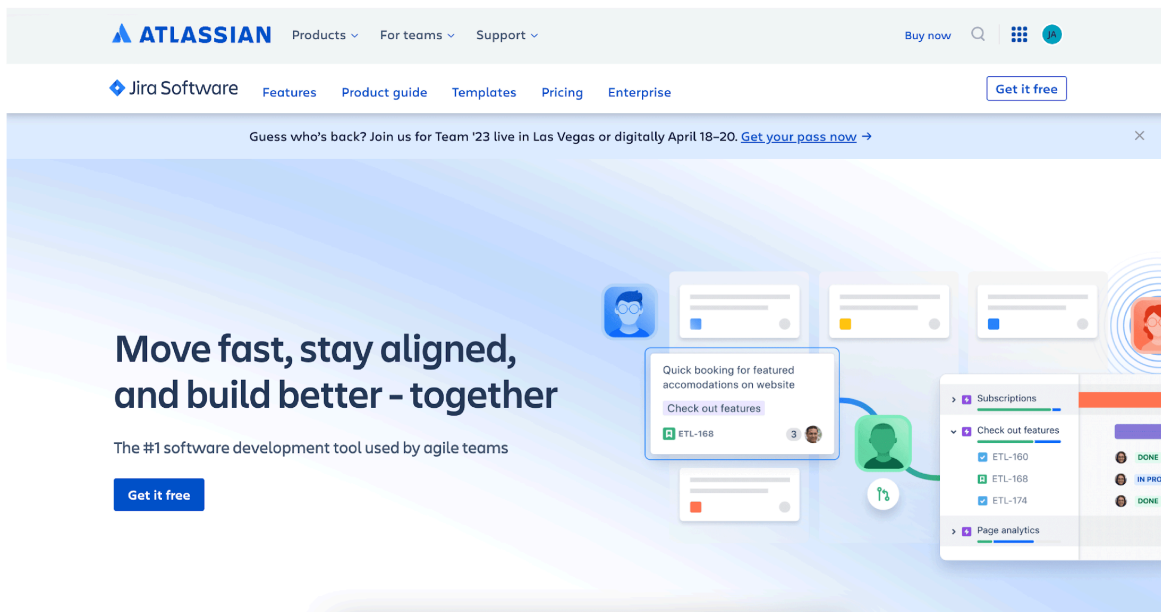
ATLASSIAN Products For teams Support Buy now JA

Jira Software Features Product guide Templates Pricing Enterprise Get it free

Guess who's back? Join us for Team '23 live in Las Vegas or digitally April 18–20. Get your pass now →

Move fast, stay aligned, and build better - together

The #1 software development tool used by agile teams

Get it free

Quick booking for featured accomodations on website

Check out features

ETL-168 3

Subscriptions

Check out features

ETL-160 DONE

ETL-168 IN PRO

ETL-174 DONE

Page analytics